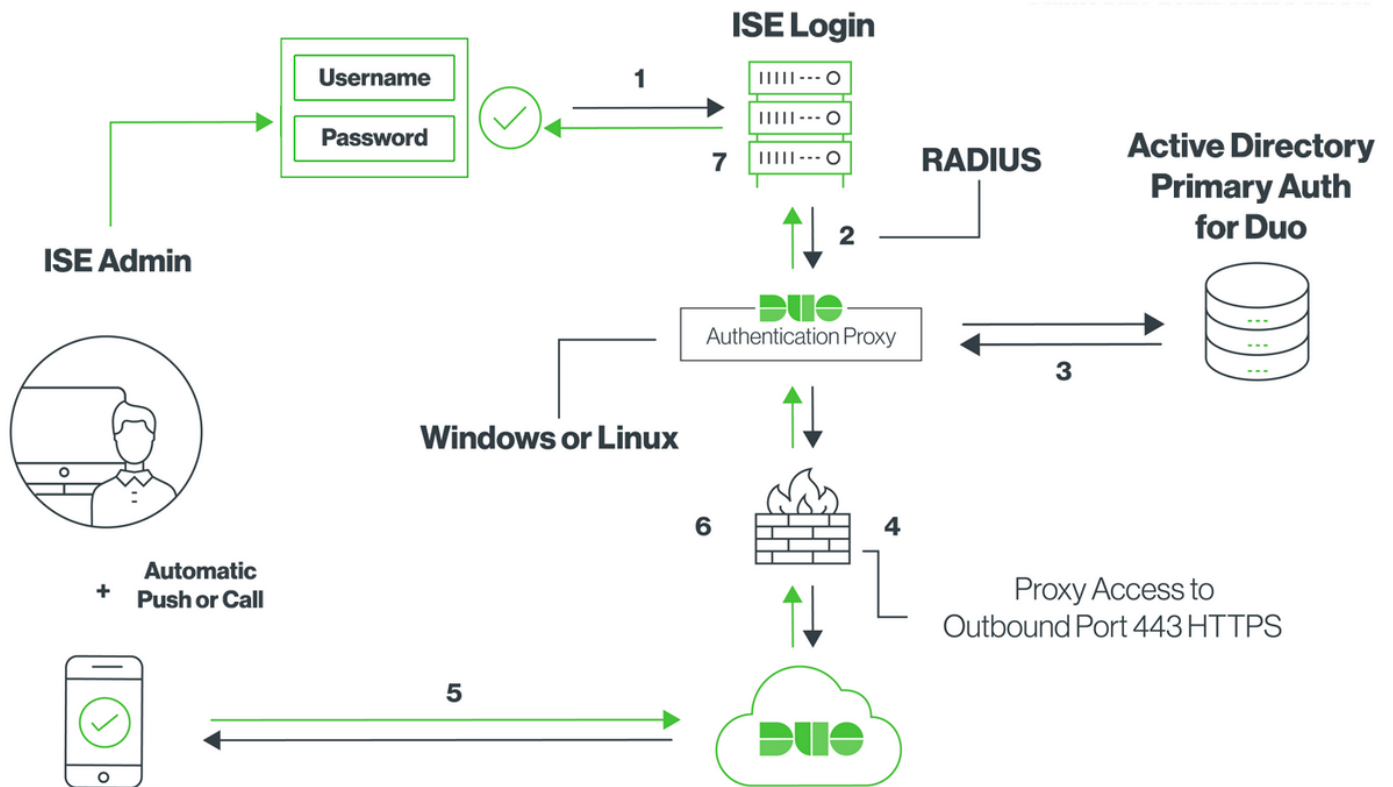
ISE Login

Username

Password

1

7

RADIUS

Active Directory Primary Auth for Duo

ISE Admin

2

DUO

Authentication Proxy

3

Windows or Linux

6

4

+ Automatic Push or Call

Proxy Access to Outbound Port 443 HTTPS

5

DUO